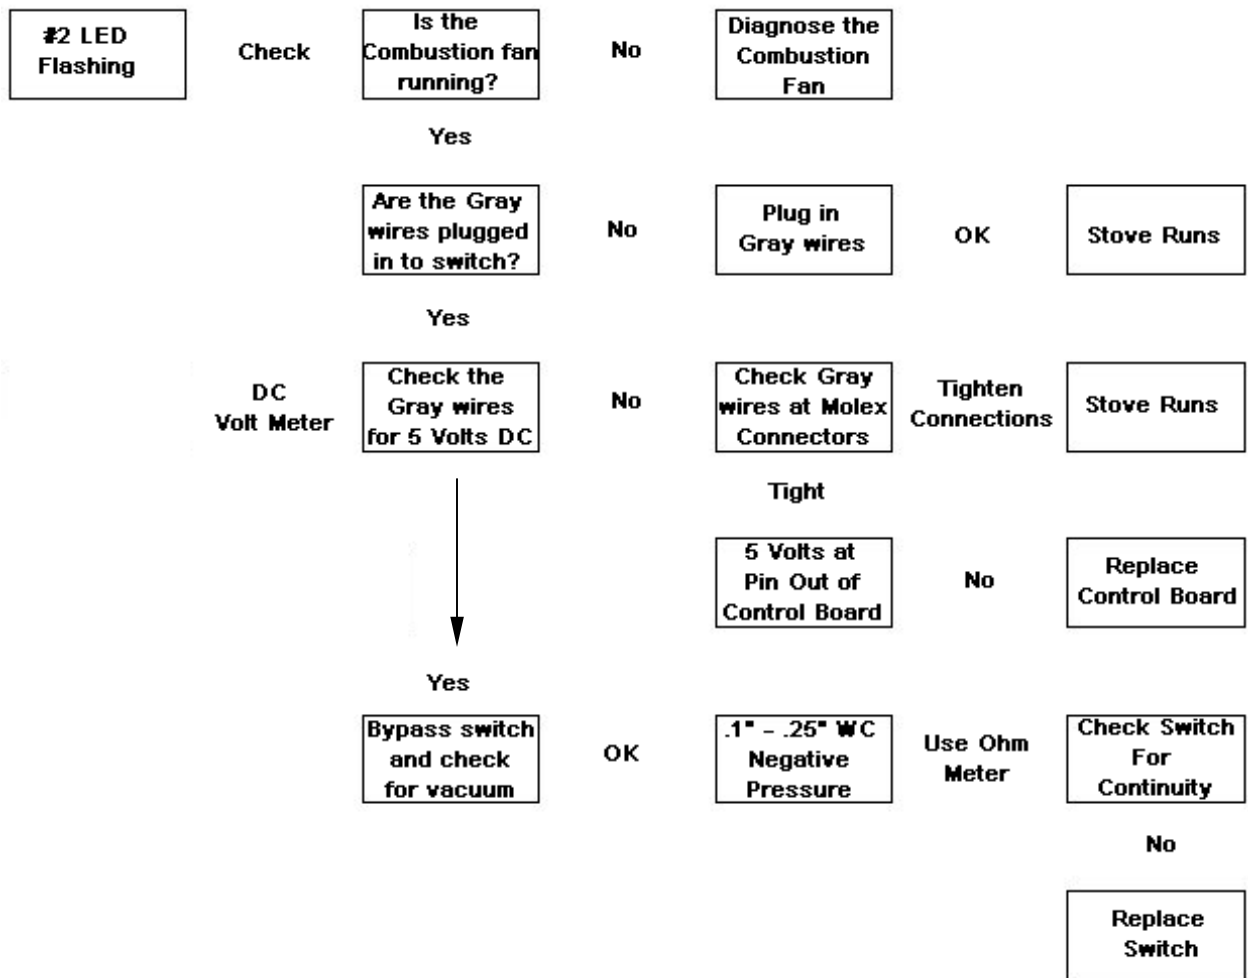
#2 LED Flashing

Check

Is the Combustion fan running?

No

Diagnose the Combustion Fan

Yes

Are the Gray wires plugged in to switch?

No

Plug in Gray wires

OK

Stove Runs

Yes

DC Volt Meter

Check the Gray wires for 5 Volts DC

No

Check Gray wires at Molex Connectors

Tighten Connections

Stove Runs

Tight

5 Volts at Pin Out of Control Board

No

Replace Control Board

Yes

Bypass switch and check for vacuum

OK

.1" - .25" WC Negative Pressure

Use Ohm Meter

Check Switch For Continuity

No

Replace Switch